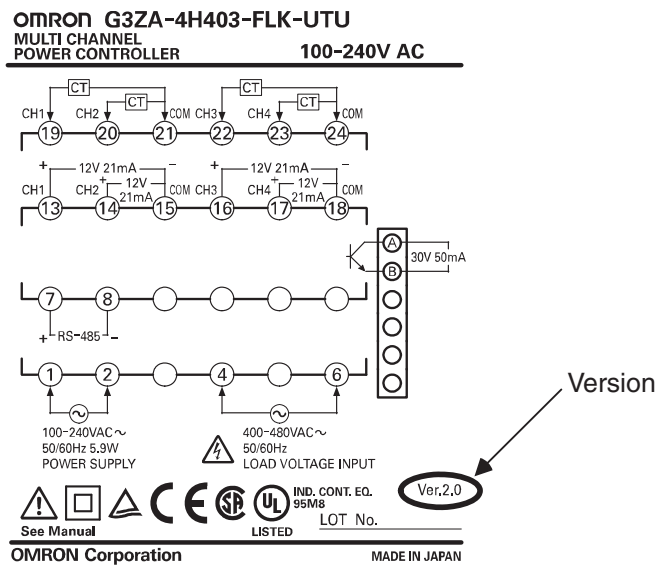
OMRON G3ZA-4H403-FLK-UTU
MULTI CHANNEL
POWER CONTROLLER 100-240V AC

CT CT CT CT
CH1 CH2 COM CH3 CH4 COM
19 20 21 22 23 24

+ 12V 21mA − + 12V 21mA −
CH1 CH2 + 12V 21mA COM CH3 CH4 + 12V 21mA COM
13 14 15 16 17 18

A
B
30V 50mA

7 8
+ RS-485 −

1 2 4 6

100-240VAC~
50/60Hz 5.9W
POWER SUPPLY

400-480VAC~
50/60Hz
LOAD VOLTAGE INPUT

Version

Ver.2.0

See Manual
IND. CONT. EQ.
95M8
LISTED
LOT No.

OMRON Corporation MADE IN JAPAN